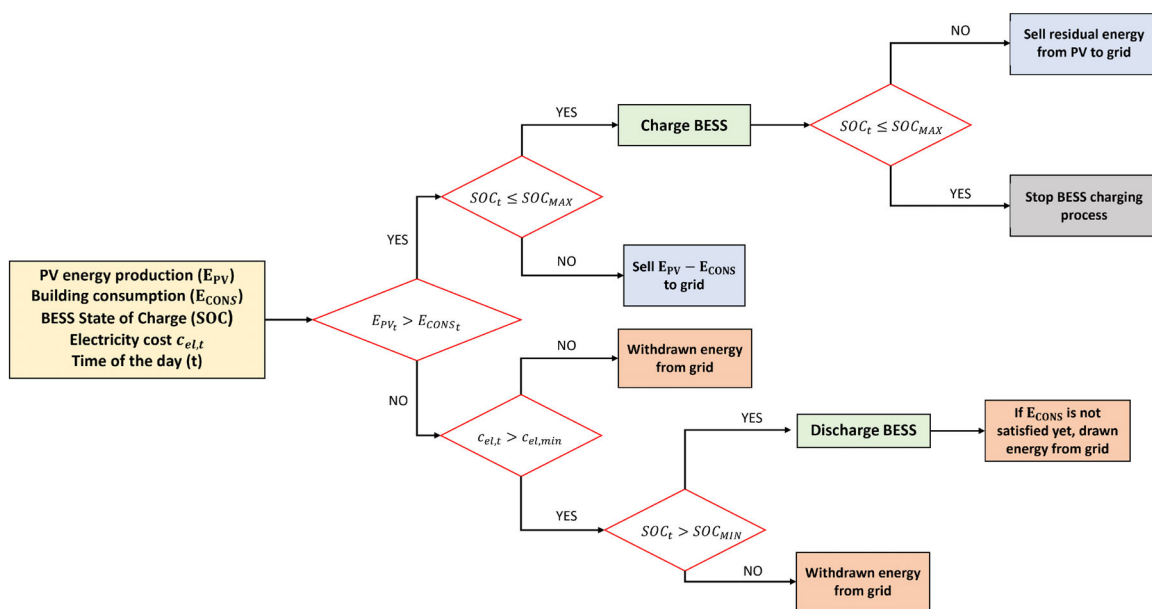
PV energy production ($\mathbf{E_{PV}}$)
Building consumption ($\mathbf{E_{CONS}}$)
BESS State of Charge (SOC)
Electricity cost $c_{el,t}$
Time of the day (t)

$E_{PV_t} > E_{CONS_t}$

YES

$SOC_t \leq SOC_{MAX}$

YES

Charge BESS

$SOC_t \leq SOC_{MAX}$

NO

Sell residual energy from PV to grid

YES

Stop BESS charging process

NO

Sell $\mathbf{E_{PV} - E_{CONS}}$ to grid

NO

$c_{el,t} > c_{el,min}$

NO

Withdrawn energy from grid

YES

$SOC_t > SOC_{MIN}$

YES

Discharge BESS

If $\mathbf{E_{CONS}}$ is not satisfied yet, drawn energy from grid

NO

Withdrawn energy from grid